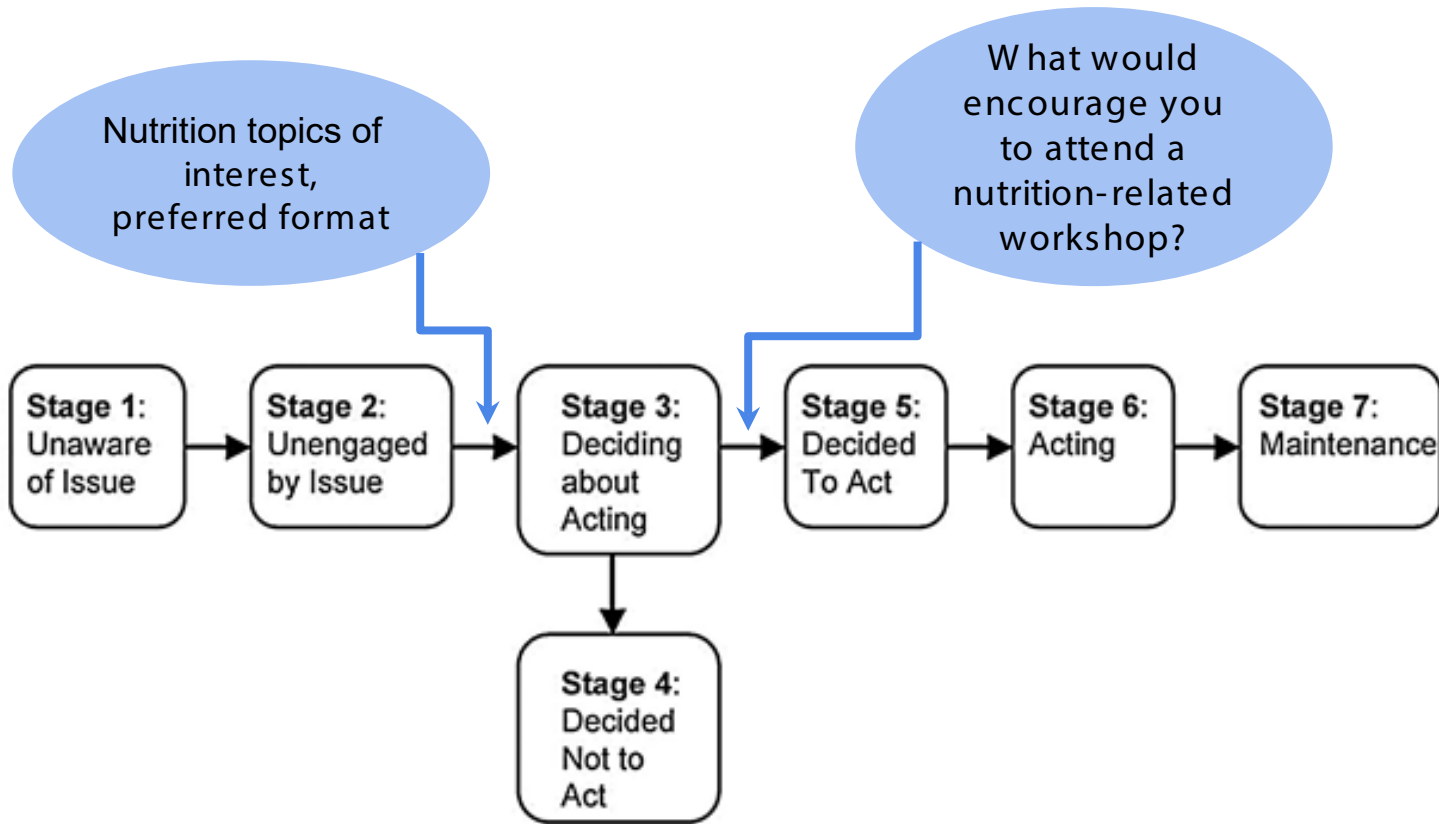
Nutrition topics of interest, preferred format

W hat would encourage you to attend a nutrition-related workshop?

Stage 1: Unaware of Issue

Stage 2: Unengaged by Issue

Stage 3: Deciding about Acting

Stage 4: Decided Not to Act

Stage 5: Decided To Act

Stage 6: Acting

Stage 7: Maintenance